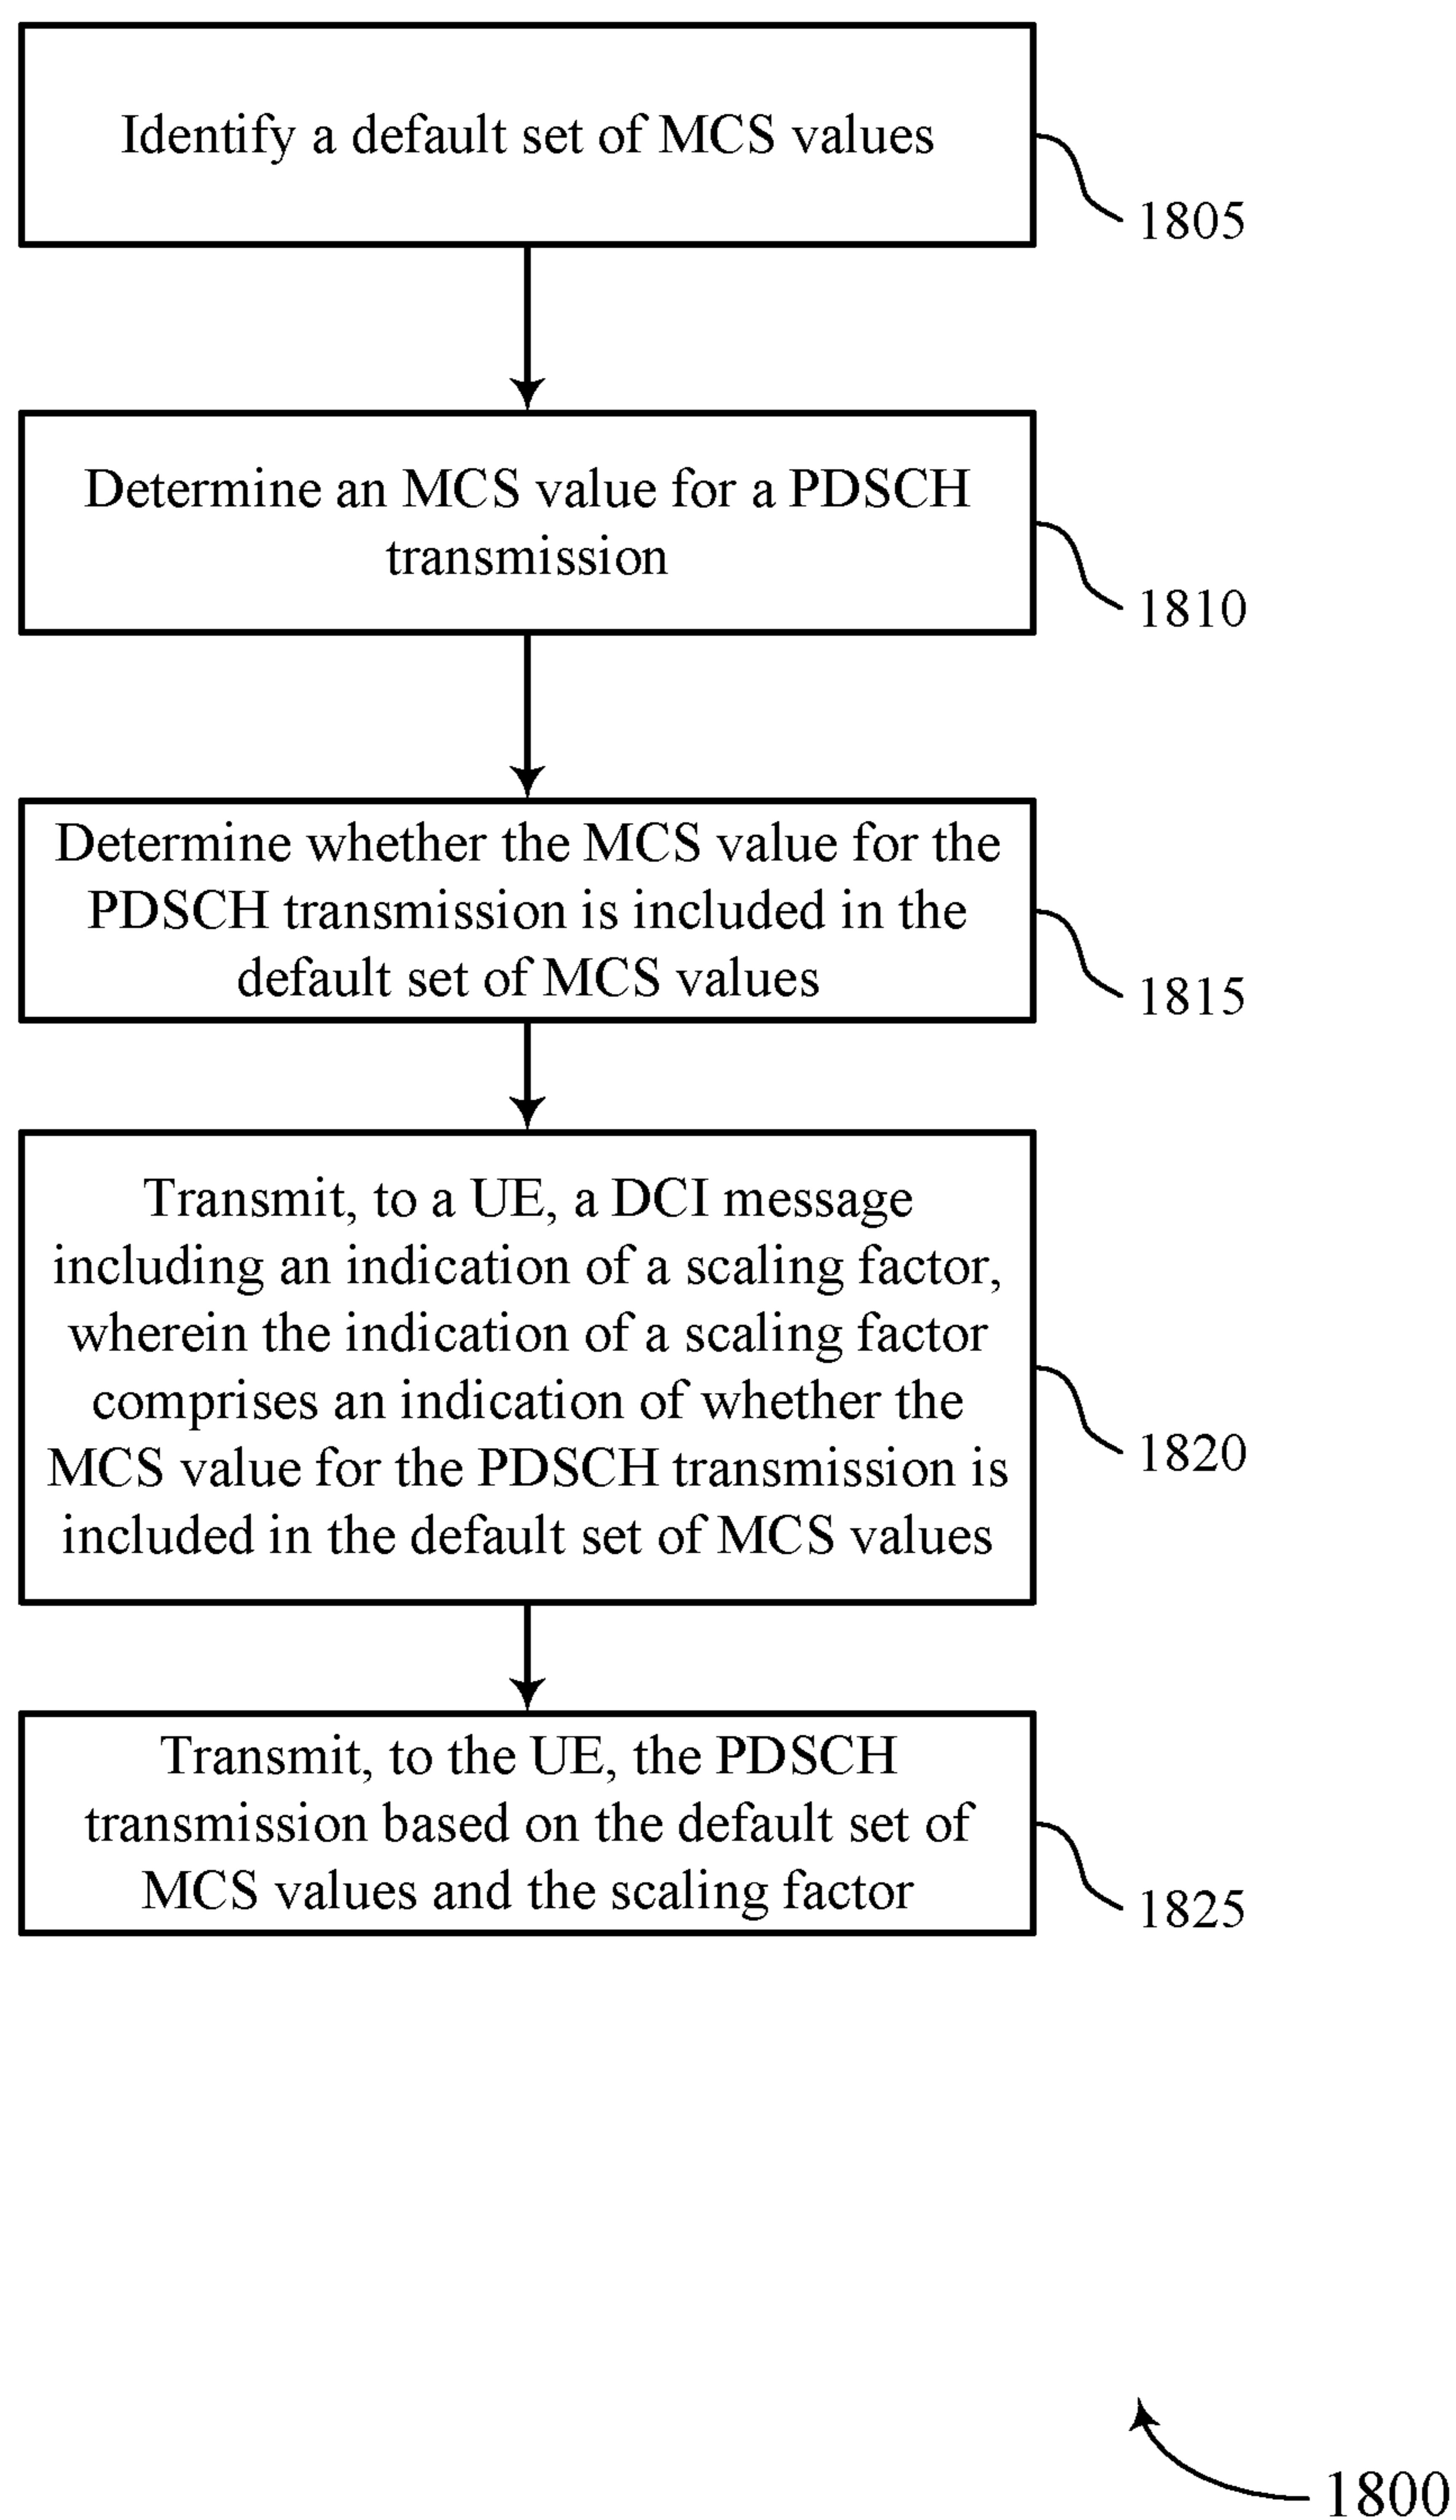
Identify a default set of MCS values

1805

Determine an MCS value for a PDSCH transmission

1810

Determine whether the MCS value for the PDSCH transmission is included in the default set of MCS values

1815

Transmit, to a UE, a DCI message including an indication of a scaling factor, wherein the indication of a scaling factor comprises an indication of whether the MCS value for the PDSCH transmission is included in the default set of MCS values

1820

Transmit, to the UE, the PDSCH transmission based on the default set of MCS values and the scaling factor

1825

1800